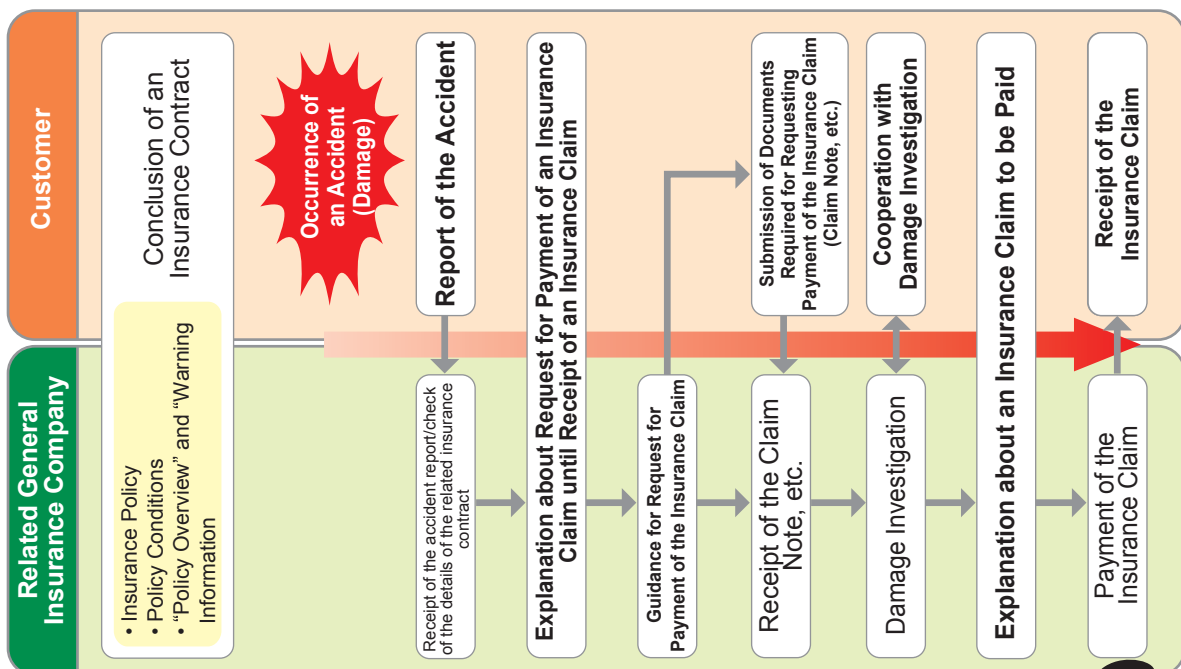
Customer

Related General Insurance Company

Conclusion of an Insurance Contract

• Insurance Policy
• Policy Conditions
• "Policy Overview" and "Warning Information"

Occurrence of an Accident (Damage)

Report of the Accident

Receipt of the accident report/check of the details of the related insurance contract

Explanation about Request for Payment of an Insurance Claim until Receipt of an Insurance Claim

Guidance for Request for Payment of the Insurance Claim

Submission of Documents Required for Requesting Payment of the Insurance Claim (Claim Note, etc.)

Receipt of the Claim Note, etc.

Cooperation with Damage Investigation

Damage Investigation

Explanation about an Insurance Claim to be Paid

Receipt of the Insurance Claim

Payment of the Insurance Claim